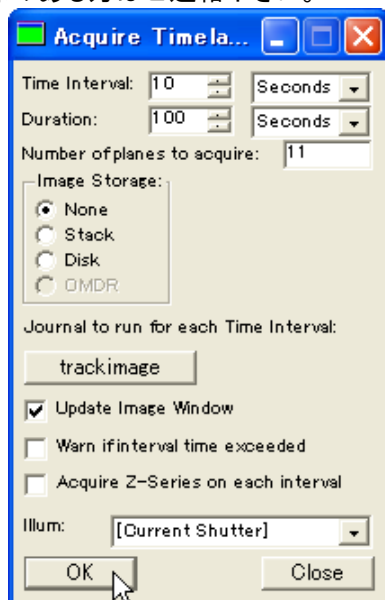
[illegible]

Acquire Timela...

Time Interval: 10 Seconds

Duration: 100 Seconds

Number of planes to acquire: 11

Image Storage:

None

Stack

Disk

OMDR

Journal to run for each Time Interval:

trackimage

Update Image Window

Warn if interval time exceeded

Acquire Z-Series on each interval

Illum: [Current Shutter]

OK

Close